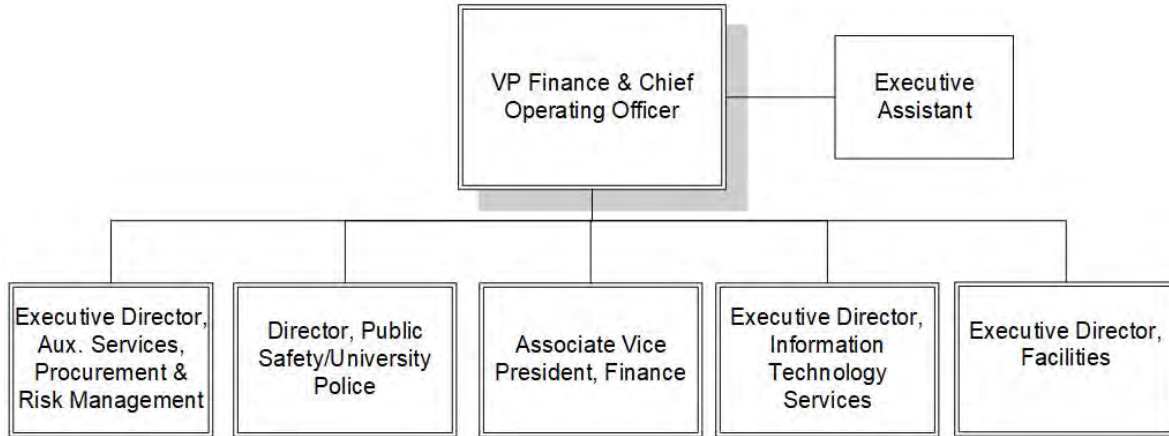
VP Finance & Chief Operating Officer

Executive Assistant

Executive Director, Aux. Services, Procurement & Risk Management

Director, Public Safety/University Police

Associate Vice President, Finance

Executive Director, Information Technology Services

Executive Director, Facilities